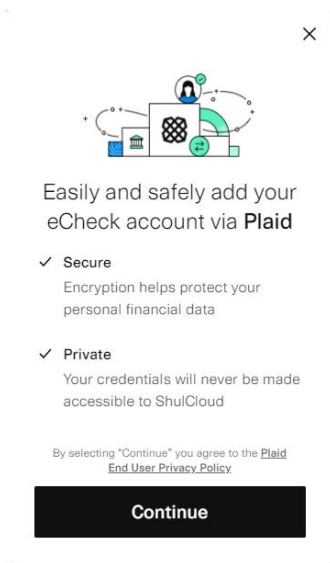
×

Easily and safely add your eCheck account via Plaid

✓ Secure
Encryption helps protect your personal financial data

✓ Private
Your credentials will never be made accessible to ShulCloud

By selecting "Continue" you agree to the Plaid End User Privacy Policy

Continue